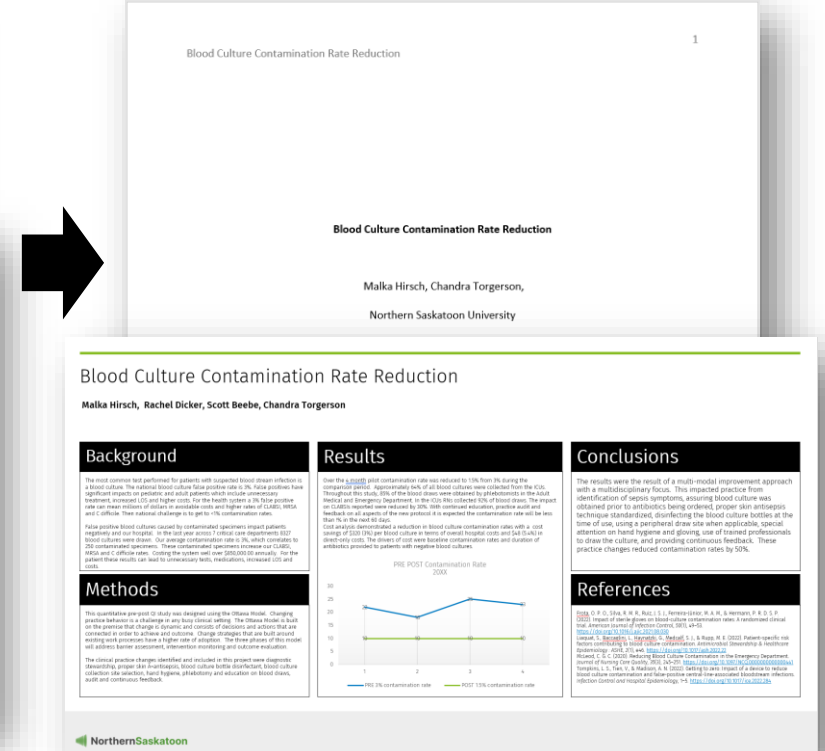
Blood Culture Contamination Rate Reduction

1

Blood Culture Contamination Rate Reduction

Malka Hirsch, Chandra Torgerson,

Northern Saskatoon University

Blood Culture Contamination Rate Reduction

Malka Hirsch, Rachel Dicker, Scott Beebe, Chandra Torgerson

Background

The most common test performed for patients with suspected blood stream infection is a blood culture. The national blood culture false positive rate is 3%. False positives have significant impacts on pediatric and adult patients which include unnecessary treatment, increased LOS and higher costs. For the health system a 3% false positive rate can mean millions of dollars in avoidable costs and higher rates of CLABSI, MRSA and C difficile. Then national challenge is to get to <1% contamination rates.

False positive blood cultures caused by contaminated specimens impact patients negatively and our hospital. In the last year across 7 critical care departments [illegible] blood cultures were drawn. Our average contamination rate is 3%, which correlates to 250 contaminated specimens. These contaminated specimens increase our CLABSI, MRSA and C difficile rates. Costing the system well over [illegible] annually. For the patient these results can lead to unnecessary tests, medications, increased LOS and costs.

Methods

This quantitative pre-post QI study was designed using the Ottawa Model. Changing practice behavior is a challenge in any busy clinical setting. The Ottawa Model is built on the premise that change is dynamic and consists of decisions and actions that are connected in order to achieve and outcome. Change strategies that are built around existing work processes have a higher rate of adoption. The three phases of this model will address barrier assessment, intervention monitoring and outcome evaluation.

The clinical practice changes identified and included in this project were diagnostic stewardship, proper skin A-antisepsis, blood culture bottle disinfectant, blood culture collection site selection, hand hygiene, phlebotomy and education on blood draws, audit and continuous feedback.

Results

Over the 6 month pilot contamination rate was reduced to 1.5% from 3% during the comparison period. Approximately 64% of all blood cultures were collected from the ICUs. Throughout this study, 85% of the blood draws were obtained by phlebotomists in the Adult Medical and Emergency Department. In the ICUs RNs collected 92% of blood draws. The impact on CLABSIs reported were reduced by 30%. With continued education, practice audit and feedback on all aspects of the new protocol it is expected the contamination rate will be less than 1% in the next 60 days.

Cost analysis demonstrated a reduction in blood culture contamination rates with a cost savings of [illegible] per blood culture in terms of overall hospital costs and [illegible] in direct-only costs. The drivers of cost were baseline contamination rates and duration of antibiotics provided to patients with negative blood cultures.

PRE POST Contamination Rate
20XX

1 2 3 4

PRE 3% contamination rate
POST 1.5% contamination rate

Conclusions

The results were the result of a multi-modal improvement approach with a multidisciplinary focus. This impacted practice from identification of sepsis symptoms, assuring blood culture was obtained prior to antibiotics being ordered, proper skin antisepsis technique standardized, disinfecting the blood culture bottles at the time of use, using a peripheral draw site when applicable, special attention on hand hygiene and gloving, use of trained professionals to draw the culture, and providing continuous feedback. These practice changes reduced contamination rates by 50%.

References

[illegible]

NorthernSaskatoon